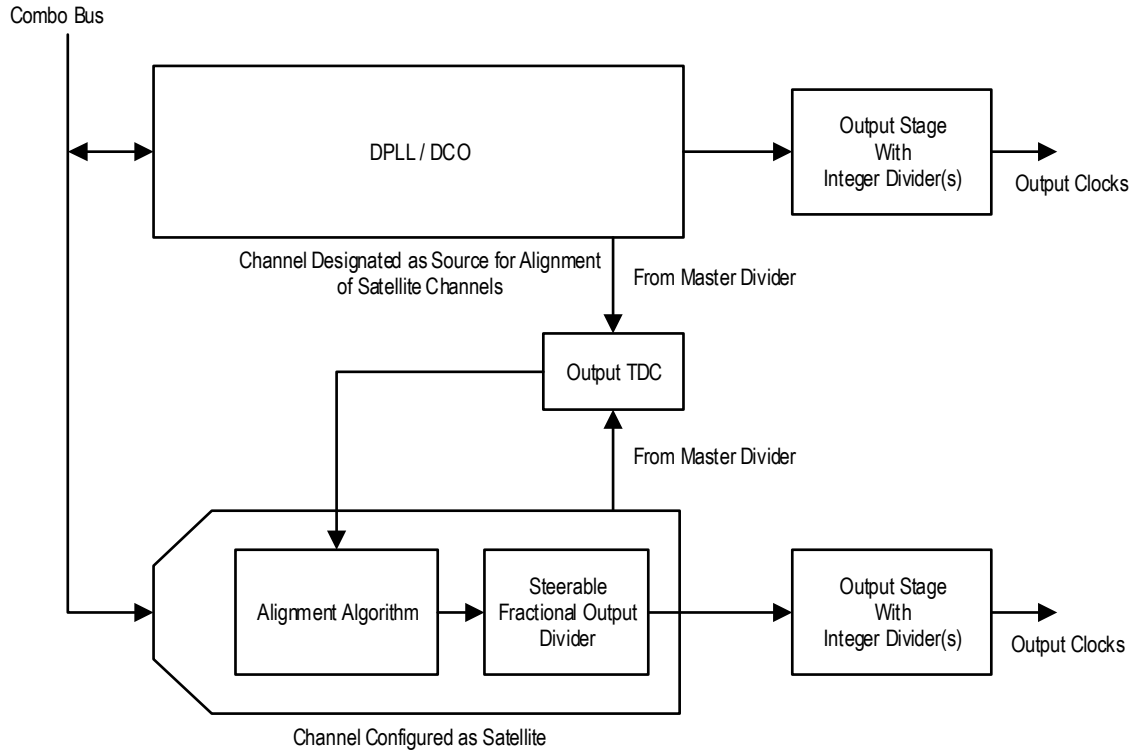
Combo Bus

DPLL / DCO

Output Stage
With
Integer Divider(s)

Output Clocks

Channel Designated as Source for Alignment of Satellite Channels

From Master Divider

Output TDC

From Master Divider

Alignment Algorithm

Steerable
Fractional Output
Divider

Output Stage
With
Integer Divider(s)

Output Clocks

Channel Configured as Satellite